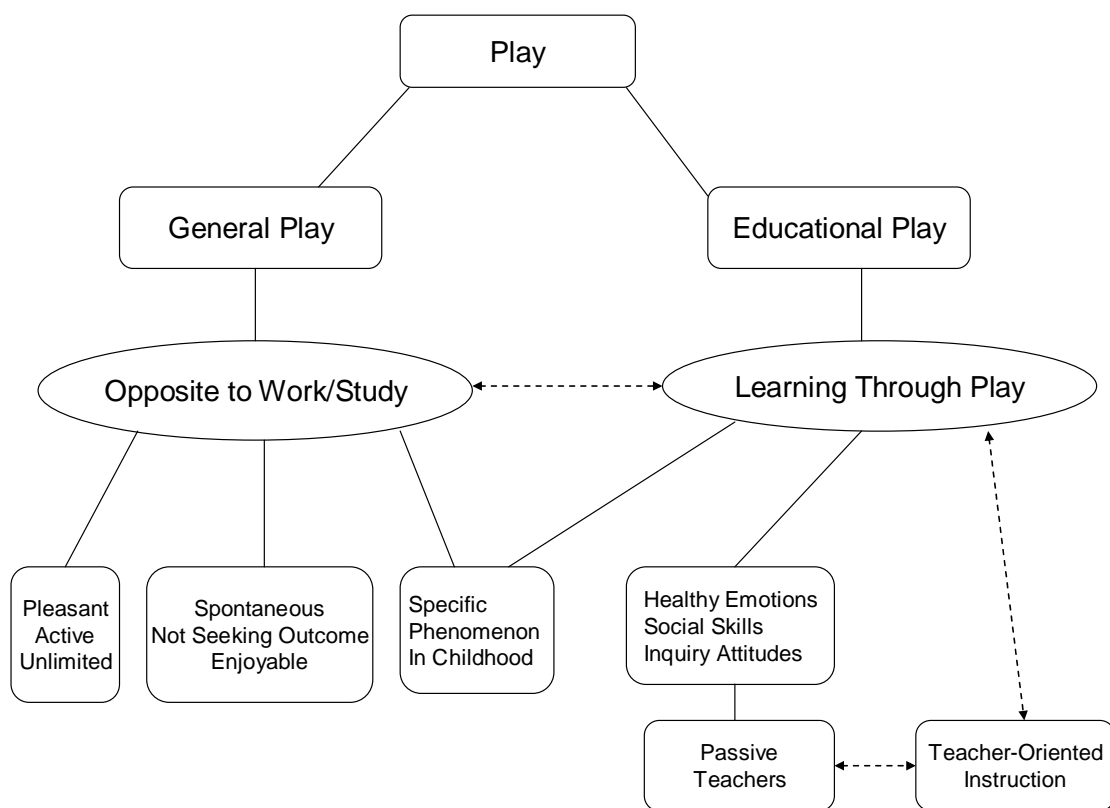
Play

General Play

Educational Play

Opposite to Work/Study

Learning Through Play

Pleasant
Active
Unlimited

Spontaneous
Not Seeking Outcome
Enjoyable

Specific
Phenomenon
In Childhood

Healthy Emotions
Social Skills
Inquiry Attitudes

Passive
Teachers

Teacher-Oriented
Instruction